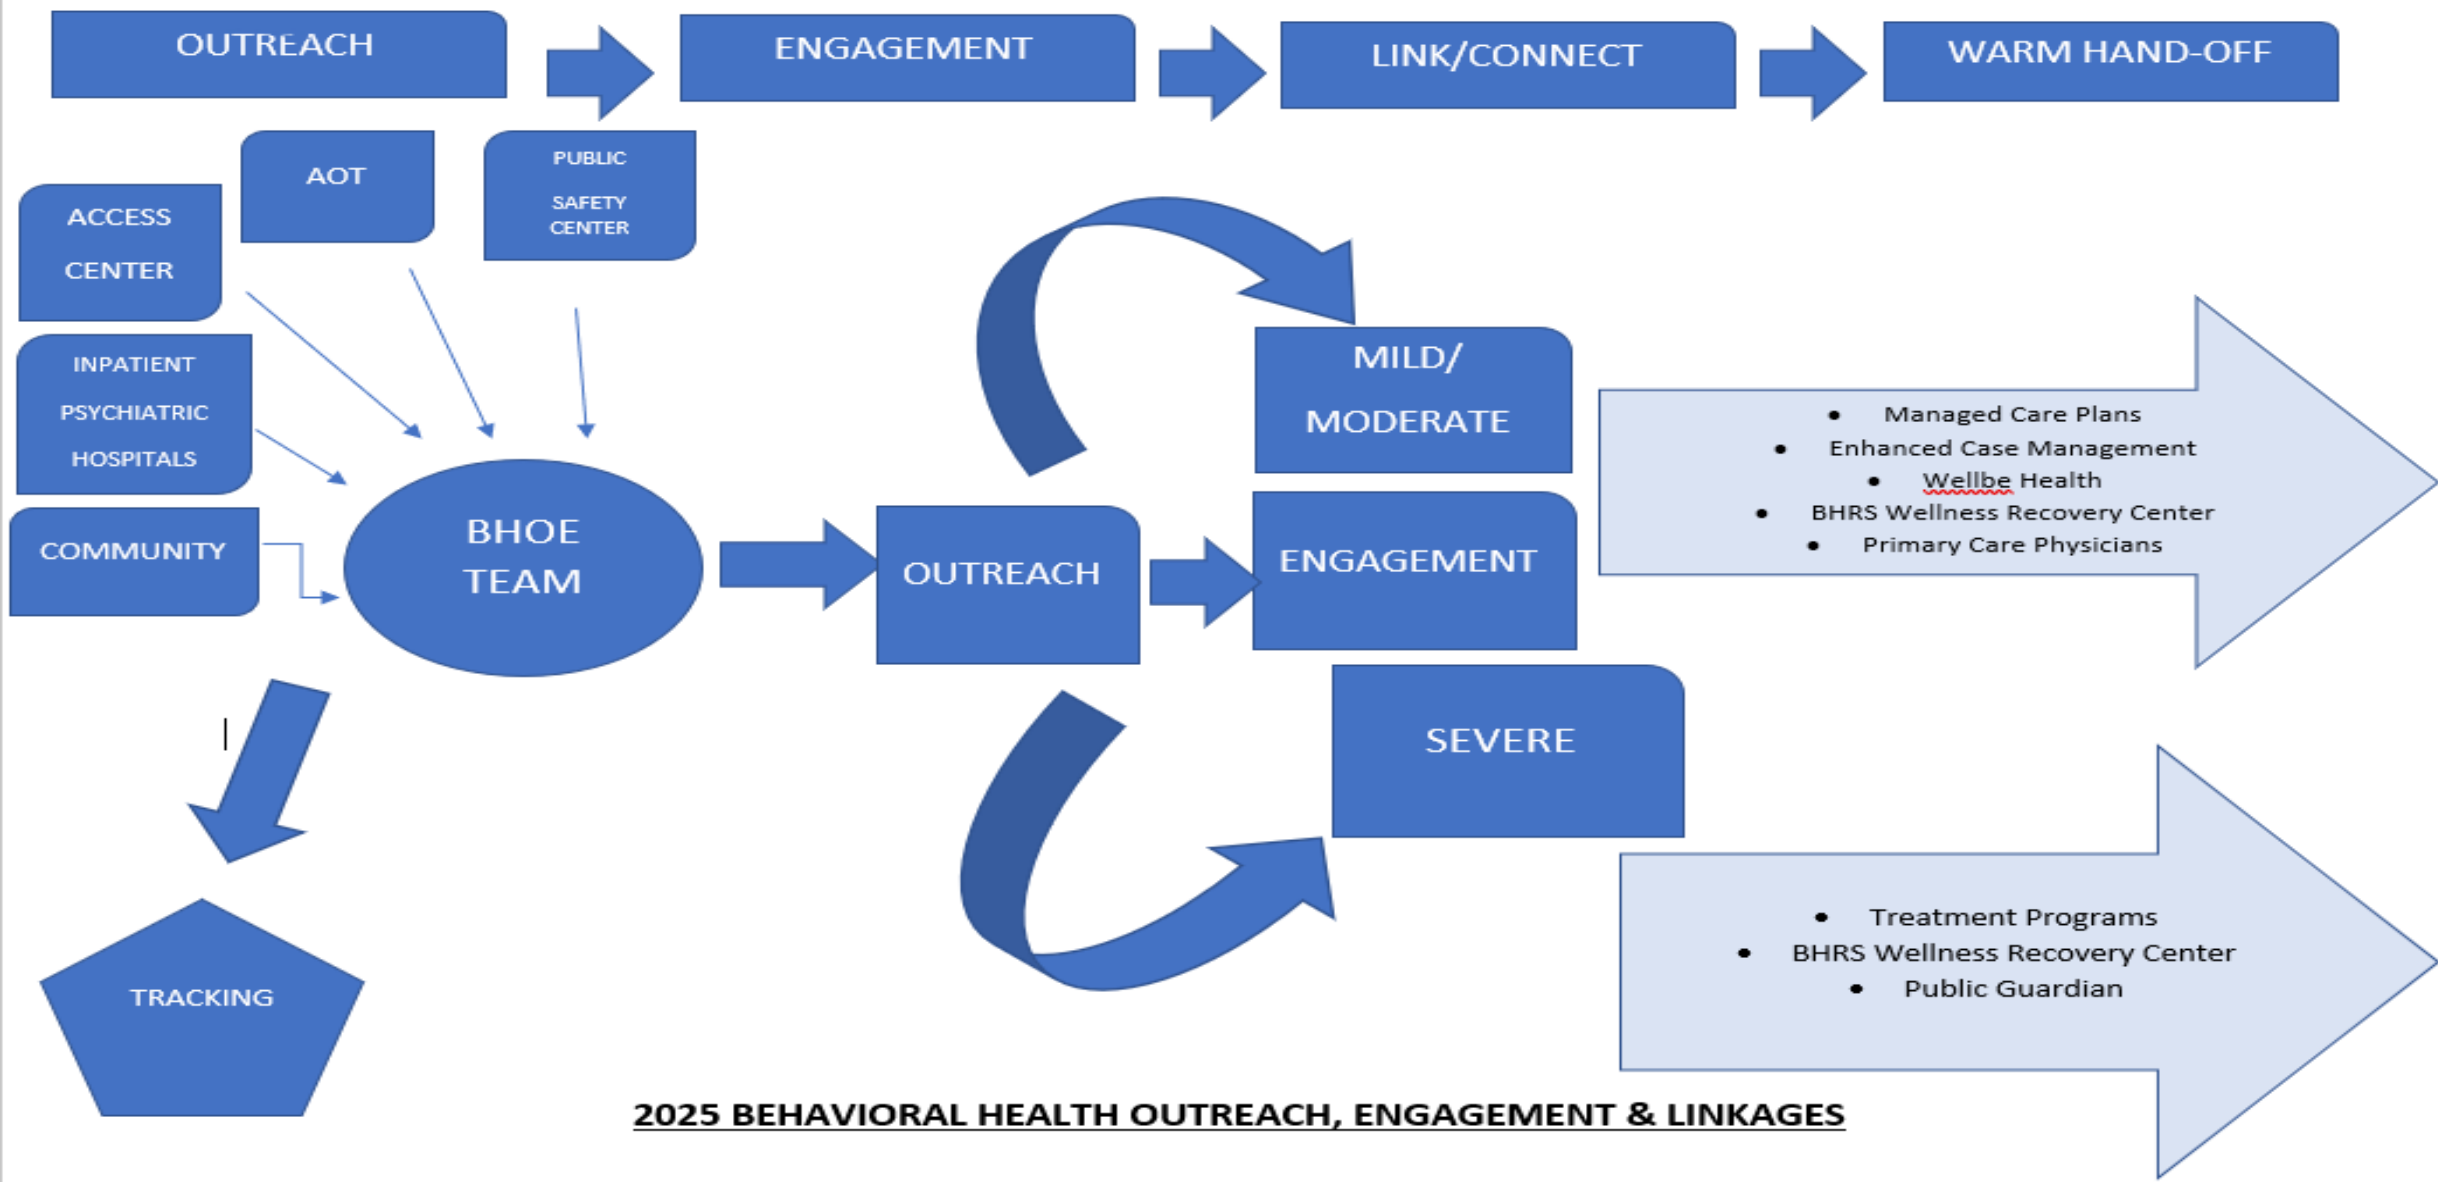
OUTREACH

ENGAGEMENT

LINK/CONNECT

WARM HAND-OFF

ACCESS CENTER

AOT

PUBLIC SAFETY CENTER

INPATIENT PSYCHIATRIC HOSPITALS

COMMUNITY

BHOE TEAM

OUTREACH

MILD/ MODERATE

ENGAGEMENT

SEVERE

- Managed Care Plans
- Enhanced Case Management
- Wellbe Health
- BHRS Wellness Recovery Center
- Primary Care Physicians

- Treatment Programs
- BHRS Wellness Recovery Center
- Public Guardian

TRACKING

2025 BEHAVIORAL HEALTH OUTREACH, ENGAGEMENT & LINKAGES